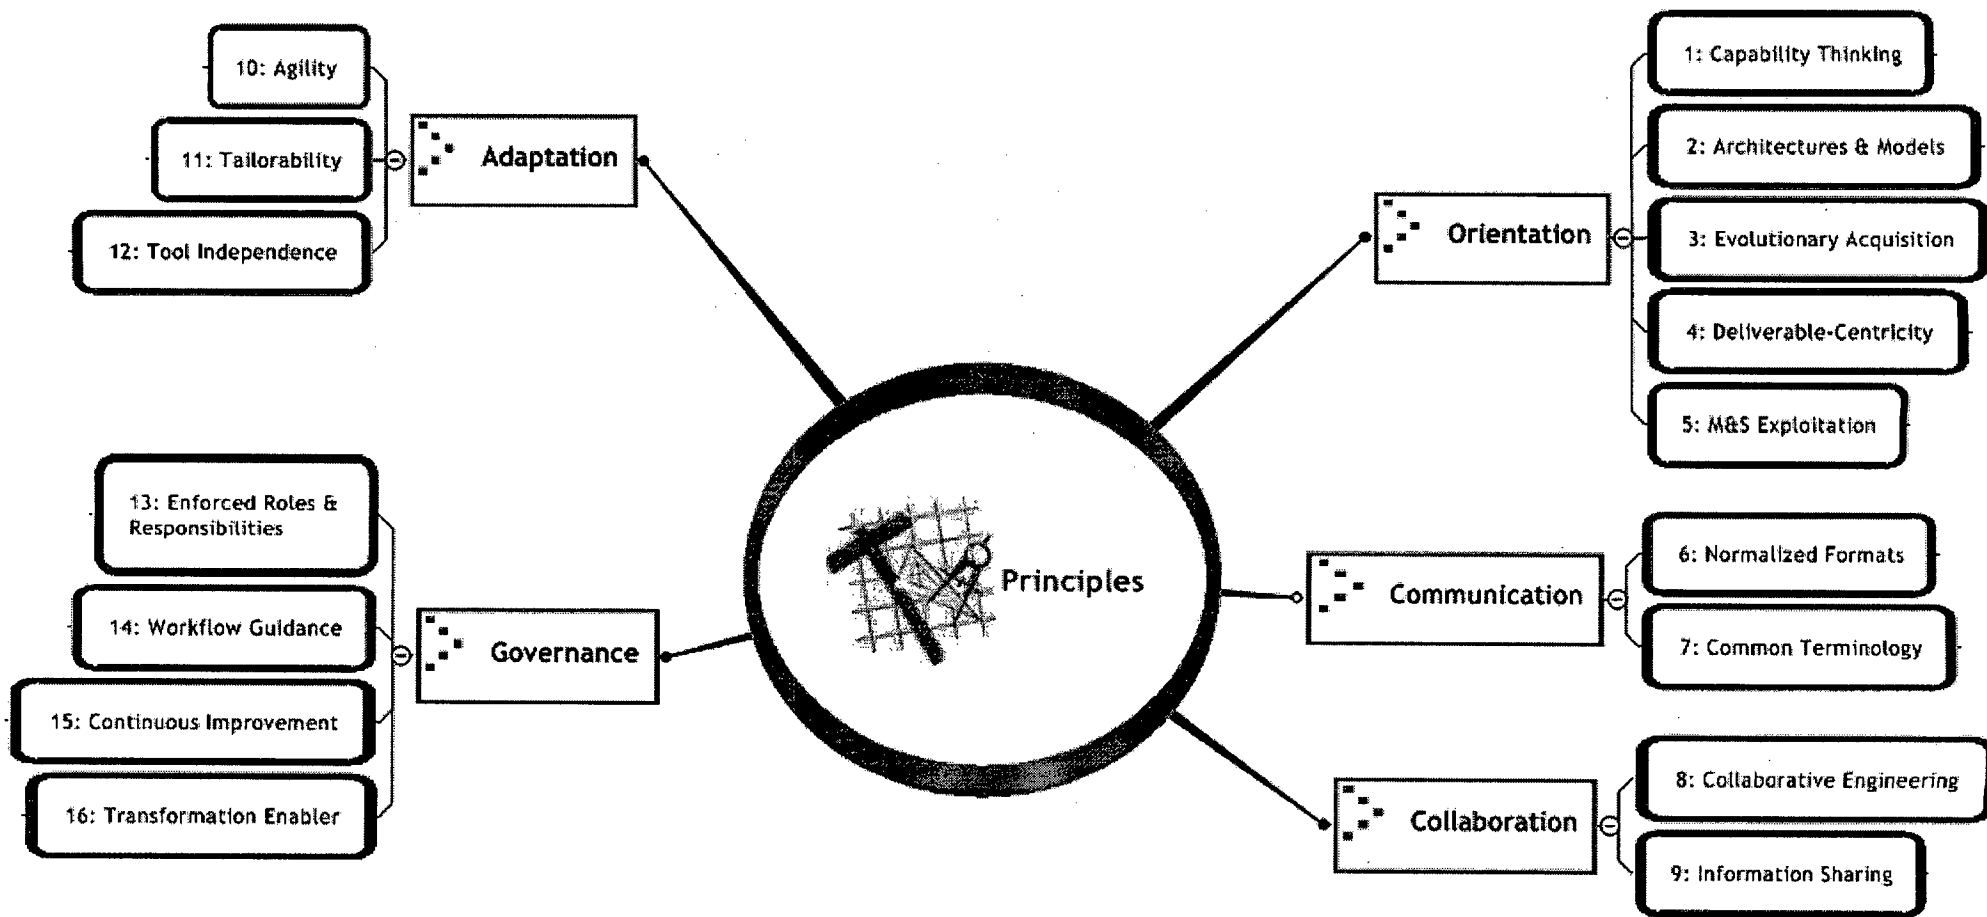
10: Agility

11: Tailorability

12: Tool Independence

Adaptation

1: Capability Thinking

2: Architectures & Models

3: Evolutionary Acquisition

4: Deliverable-Centricity

5: M&S Exploitation

Orientation

Principles

13: Enforced Roles & Responsibilities

14: Workflow Guidance

15: Continuous Improvement

16: Transformation Enabler

Governance

Communication

6: Normalized Formats

7: Common Terminology

Collaboration

8: Collaborative Engineering

9: Information Sharing